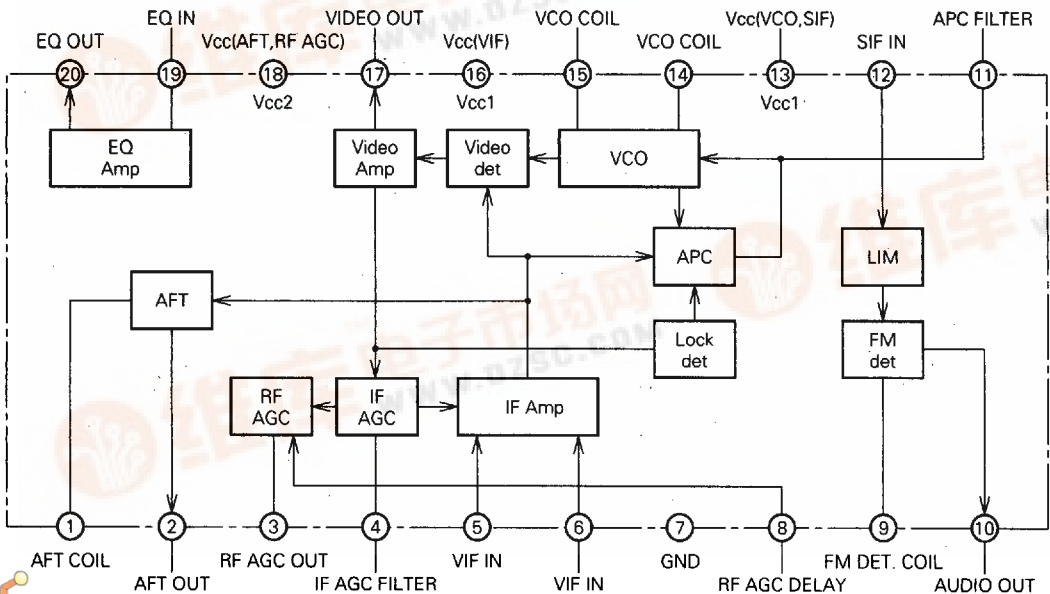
EQ IN
VIDEO OUT
VCO COIL
Vcc(VCO,SIF)
APC FILTER
EQ OUT
Vcc(AFT,RF AGC)
Vcc(VIF)
VCO COIL
SIF IN
20
19
18
17
16
15
14
13
12
11
Vcc2
Vcc1
Vcc1
EQ Amp
Video Amp
Video det
VCO
APC
LIM
AFT
Lock det
FM det
RF AGC
IF AGC
IF Amp
1
2
3
4
5
6
7
8
9
10
AFT COIL
RF AGC OUT
VIF IN
GND
FM DET. COIL
AFT OUT
IF AGC FILTER
VIF IN
RF AGC DELAY
AUDIO OUT